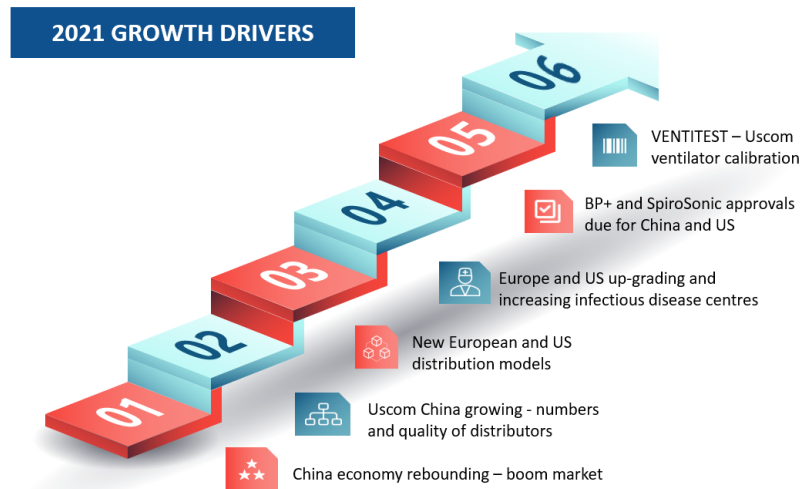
2021 GROWTH DRIVERS

06

05

04

03

02

01

VENTITEST – Uscom ventilator calibration

BP+ and SpiroSonic approvals due for China and US

Europe and US up-grading and increasing infectious disease centres

New European and US distribution models

Uscom China growing - numbers and quality of distributors

China economy rebounding – boom market